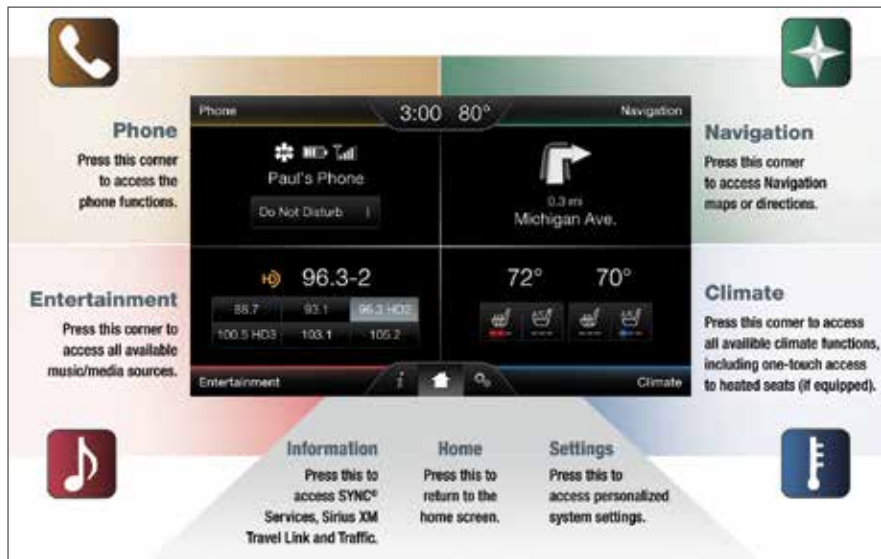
Phone
Press this corner to access the phone functions.

Phone

3:00 80°

Navigation

Paul's Phone

Do Not Disturb

0.3 mi
Michigan Ave.

96.3-2

88.7 | 92.1 | 96.3 HD2
100.5 HD3 | 103.1 | 105.2

72° 70°

Entertainment

Climate

Navigation
Press this corner to access Navigation maps or directions.

Entertainment
Press this corner to access all available music/media sources.

Climate
Press this corner to access all availible climate functions, including one-touch access to heated seats (if equipped).

Information
Press this to access SYNC® Services, Sirius XM Travel Link and Traffic.

Home
Press this to return to the home screen.

Settings
Press this to access personalized system settings.